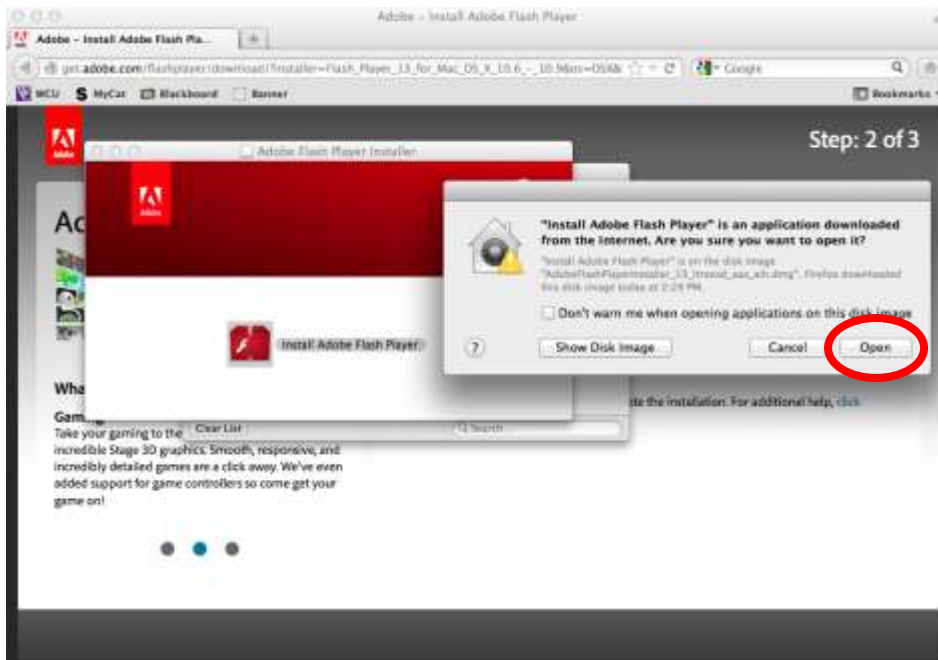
Adobe - Install Adobe Flash Player

Adobe - Install Adobe Flash Pla...

get.adobe.com/flashplayer/download/?installer=Flash_Player_13_for_Mac_OS_X_10.6_-_10.9&stype=OSX&

Google

WCU MyCat Blackboard Banner

Bookmarks

Adobe

Step: 2 of 3

Adobe Flash Player Installer

Adobe

Install Adobe Flash Player

"Install Adobe Flash Player" is an application downloaded from the Internet. Are you sure you want to open it?

"Install Adobe Flash Player" is on the disk image "AdobeFlashPlayerInstaller_13_ltrosxd_aaa_aih.dmg". Firefox downloaded this disk image today at 2:29 PM.

Don't warn me when opening applications on this disk image

?

Show Disk Image

Cancel

Open

Ac

Wha

Gam

Take your gaming to the

Clear List

Search

incredible Stage 3D graphics. Smooth, responsive, and incredibly detailed games are a click away. We've even added support for game controllers so come get your game on!

te the installation. For additional help, click